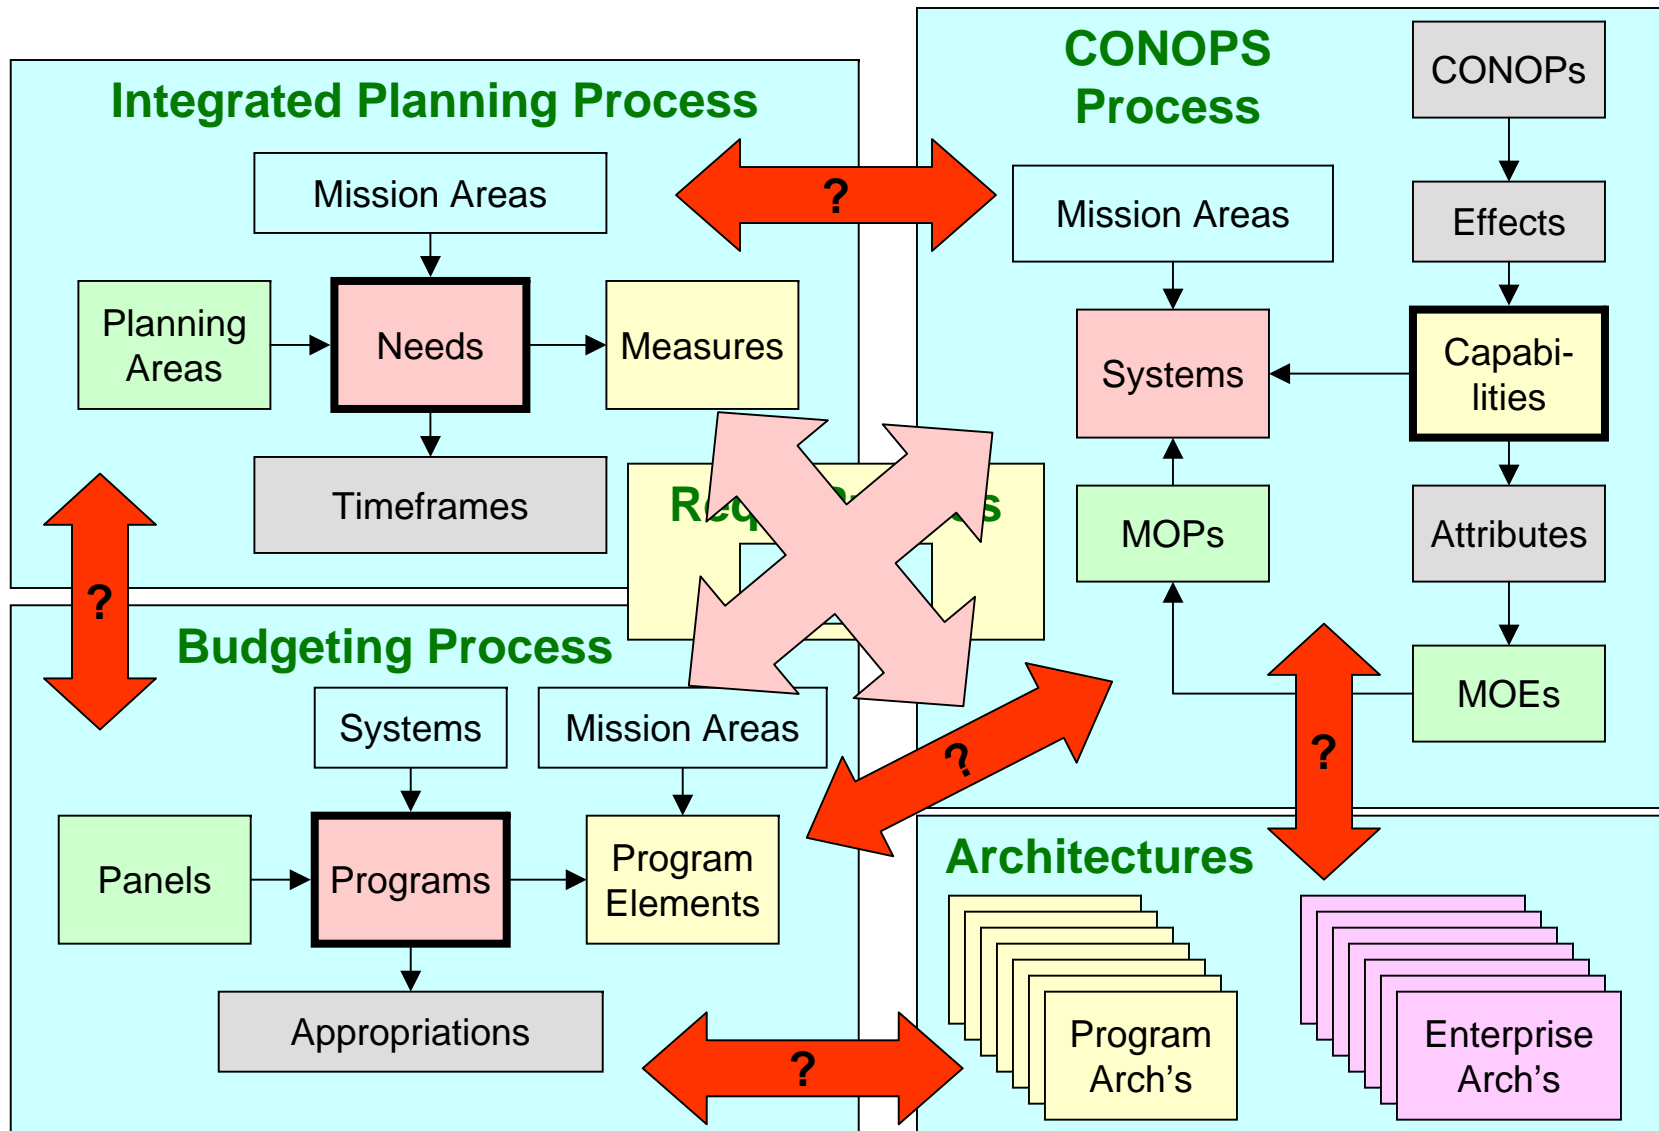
Integrated Planning Process

Mission Areas

Planning Areas

Needs

Measures

Timeframes

CONOPS Process

CONOPs

Effects

Mission Areas

Systems

Capabilities

MOPs

Attributes

MOEs

?

?

?

?

?

Req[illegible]s

Budgeting Process

Systems

Mission Areas

Panels

Programs

Program Elements

Appropriations

Architectures

Program Arch's

Enterprise Arch's